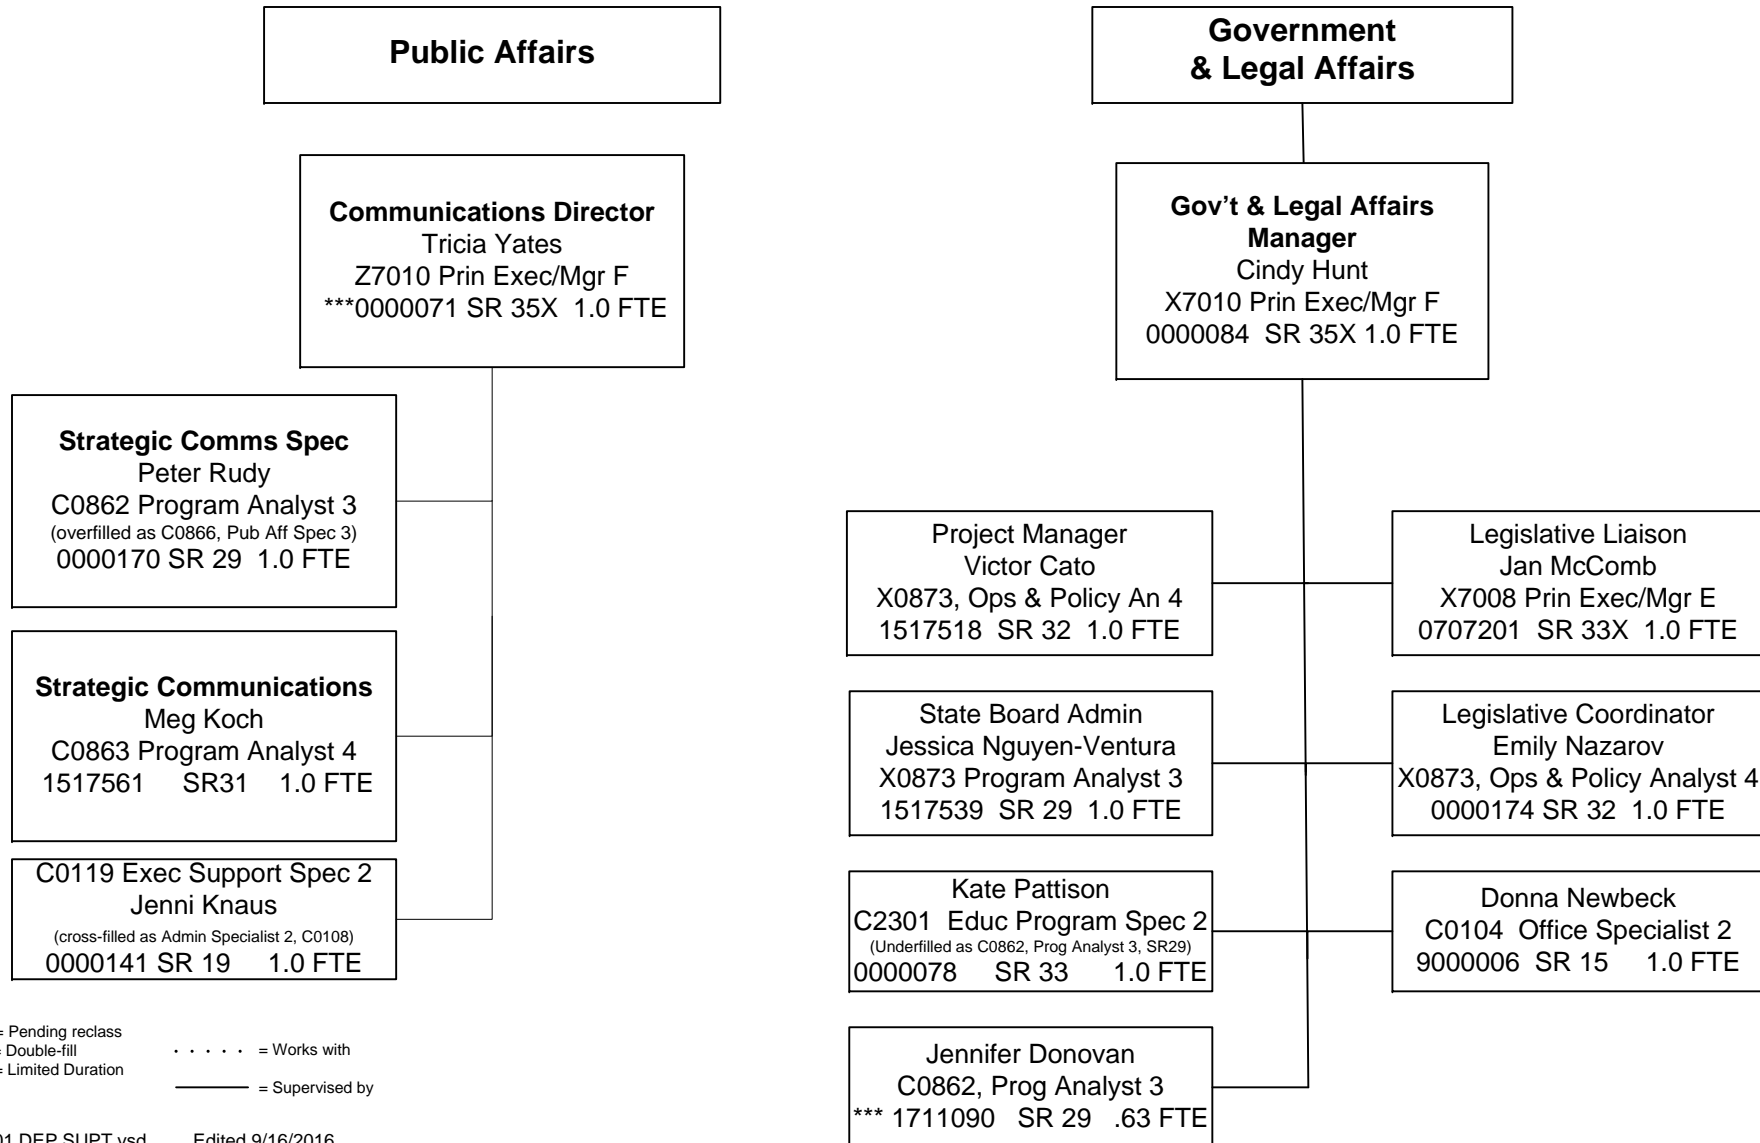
Public Affairs

Communications Director
Tricia Yates
Z7010 Prin Exec/Mgr F
***0000071 SR 35X 1.0 FTE

Strategic Comms Spec
Peter Rudy
C0862 Program Analyst 3
(overfilled as C0866, Pub Aff Spec 3)
0000170 SR 29 1.0 FTE

Strategic Communications
Meg Koch
C0863 Program Analyst 4
1517561 SR31 1.0 FTE

C0119 Exec Support Spec 2
Jenni Knaus
(cross-filled as Admin Specialist 2, C0108)
0000141 SR 19 1.0 FTE

= Pending reclass
= Double-fill
= Limited Duration

= Works with
= Supervised by

01 DEP SUPT.vsd Edited 9/16/2016

Government & Legal Affairs

Gov't & Legal Affairs Manager
Cindy Hunt
X7010 Prin Exec/Mgr F
0000084 SR 35X 1.0 FTE

Project Manager
Victor Cato
X0873, Ops & Policy An 4
1517518 SR 32 1.0 FTE

State Board Admin
Jessica Nguyen-Ventura
X0873 Program Analyst 3
1517539 SR 29 1.0 FTE

Kate Pattison
C2301 Educ Program Spec 2
(Underfilled as C0862, Prog Analyst 3, SR29)
0000078 SR 33 1.0 FTE

Jennifer Donovan
C0862, Prog Analyst 3
*** 1711090 SR 29 .63 FTE

Legislative Liaison
Jan McComb
X7008 Prin Exec/Mgr E
0707201 SR 33X 1.0 FTE

Legislative Coordinator
Emily Nazarov
X0873, Ops & Policy Analyst 4
0000174 SR 32 1.0 FTE

Donna Newbeck
C0104 Office Specialist 2
9000006 SR 15 1.0 FTE